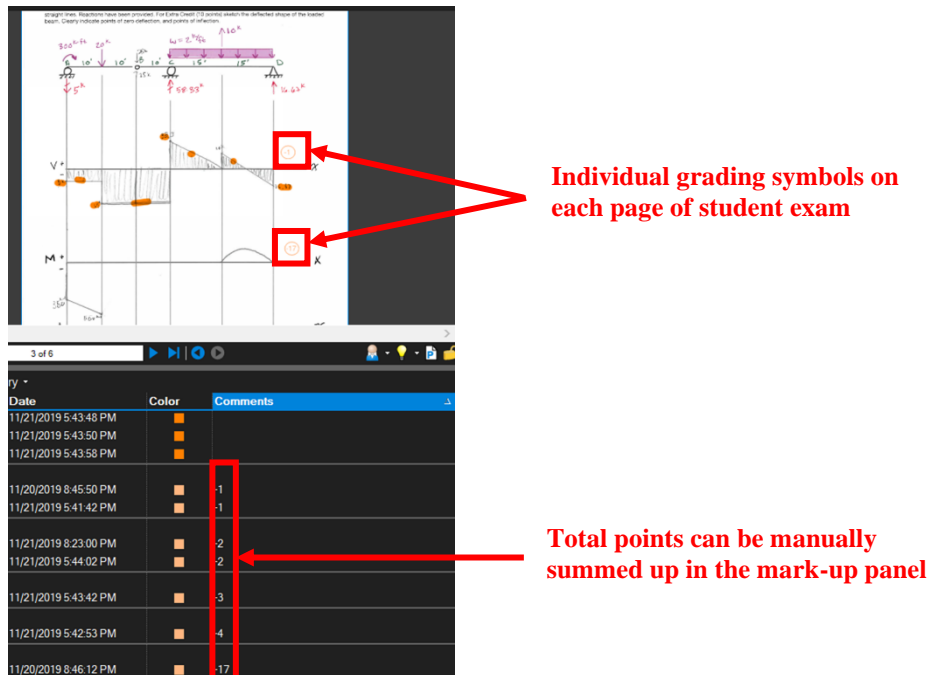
straight lines. Reactions have been provided. For Extra Credit (10 points) sketch the deflected shape of the loaded beam. Clearly indicate points of zero deflection, and points of inflection.

300 k-ft 20k w = 2 k/ft 60k
B 10' 10' 10' C 15' 15' D
5k 58.53k 16.62k

V
M
x
x

Individual grading symbols on each page of student exam

3 of 6

ry
| Date | Color | Comments |
|---|---|---|
| 11/21/2019 5:43:48 PM | | |
| 11/21/2019 5:43:50 PM | | |
| 11/21/2019 5:43:58 PM | | |
| 11/20/2019 8:45:50 PM | | -1 |
| 11/21/2019 5:41:42 PM | | -1 |
| 11/21/2019 8:23:00 PM | | -2 |
| 11/21/2019 5:44:02 PM | | -2 |
| 11/21/2019 5:43:42 PM | | -3 |
| 11/21/2019 5:42:53 PM | | -4 |
| 11/20/2019 8:46:12 PM | | -17 |

Total points can be manually summed up in the mark-up panel